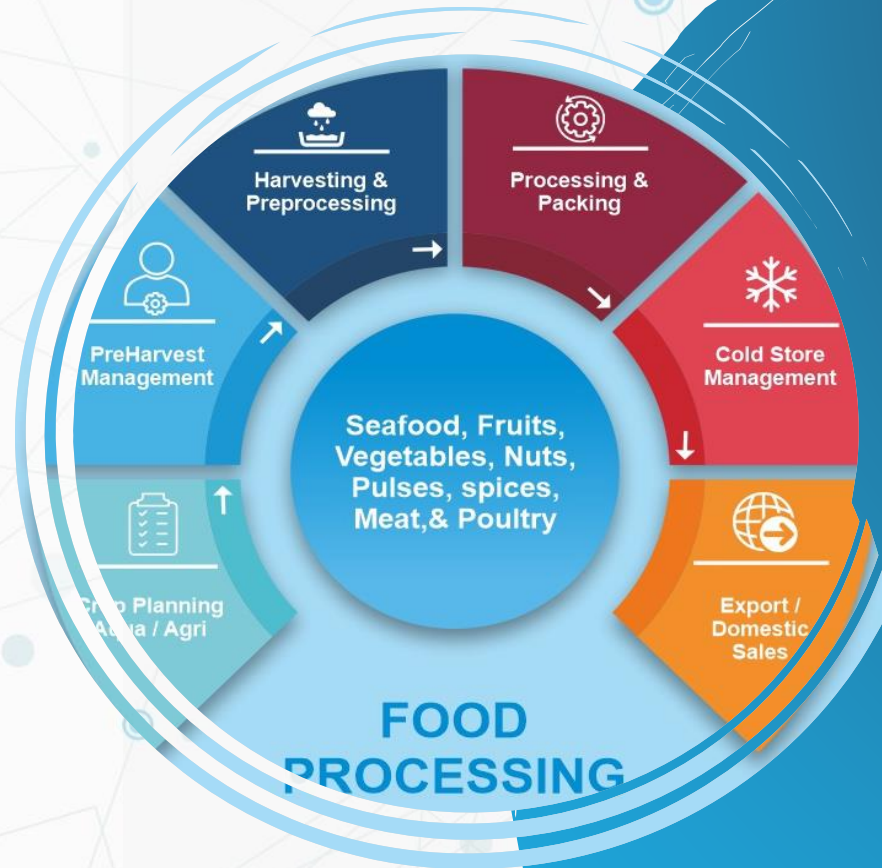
Harvesting & Preprocessing

Processing & Packing

Cold Store Management

Export / Domestic Sales

Cr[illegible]p Planning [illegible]a / Agri

PreHarvest Management

Seafood, Fruits, Vegetables, Nuts, Pulses, spices, Meat,& Poultry

FOOD PROCESSING